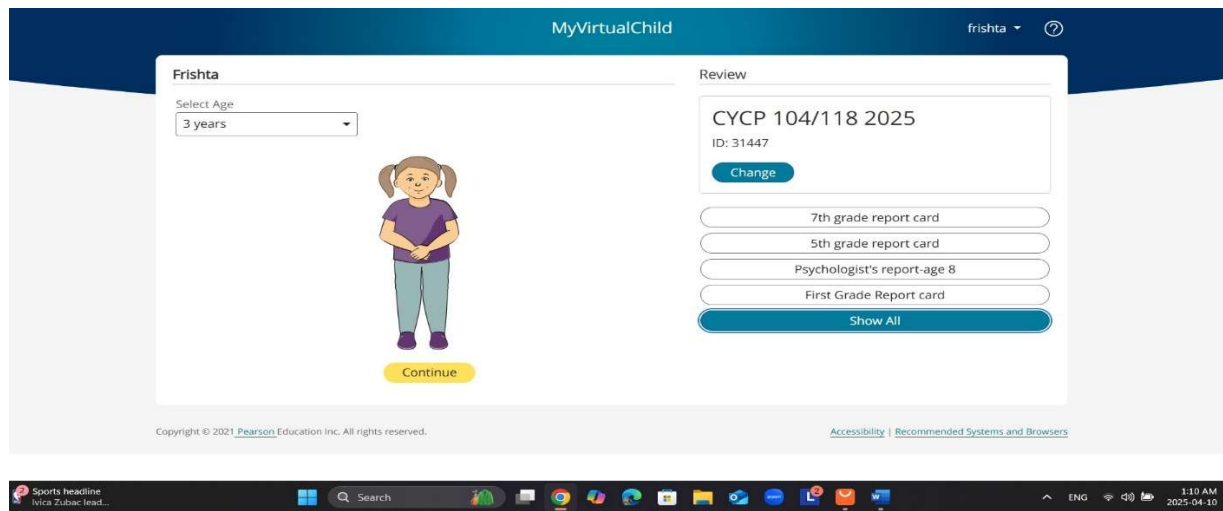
MyVirtualChild

frishta

Frishta

Select Age
3 years

Continue

Review

CYCP 104/118 2025
ID: 31447
Change

7th grade report card
5th grade report card
Psychologist's report-age 8
First Grade Report card
Show All

Copyright © 2021 Pearson Education Inc. All rights reserved.

Accessibility | Recommended Systems and Browsers

Sports headline
Ivica Zubac lead...

Search

ENG

1:10 AM
2025-04-10